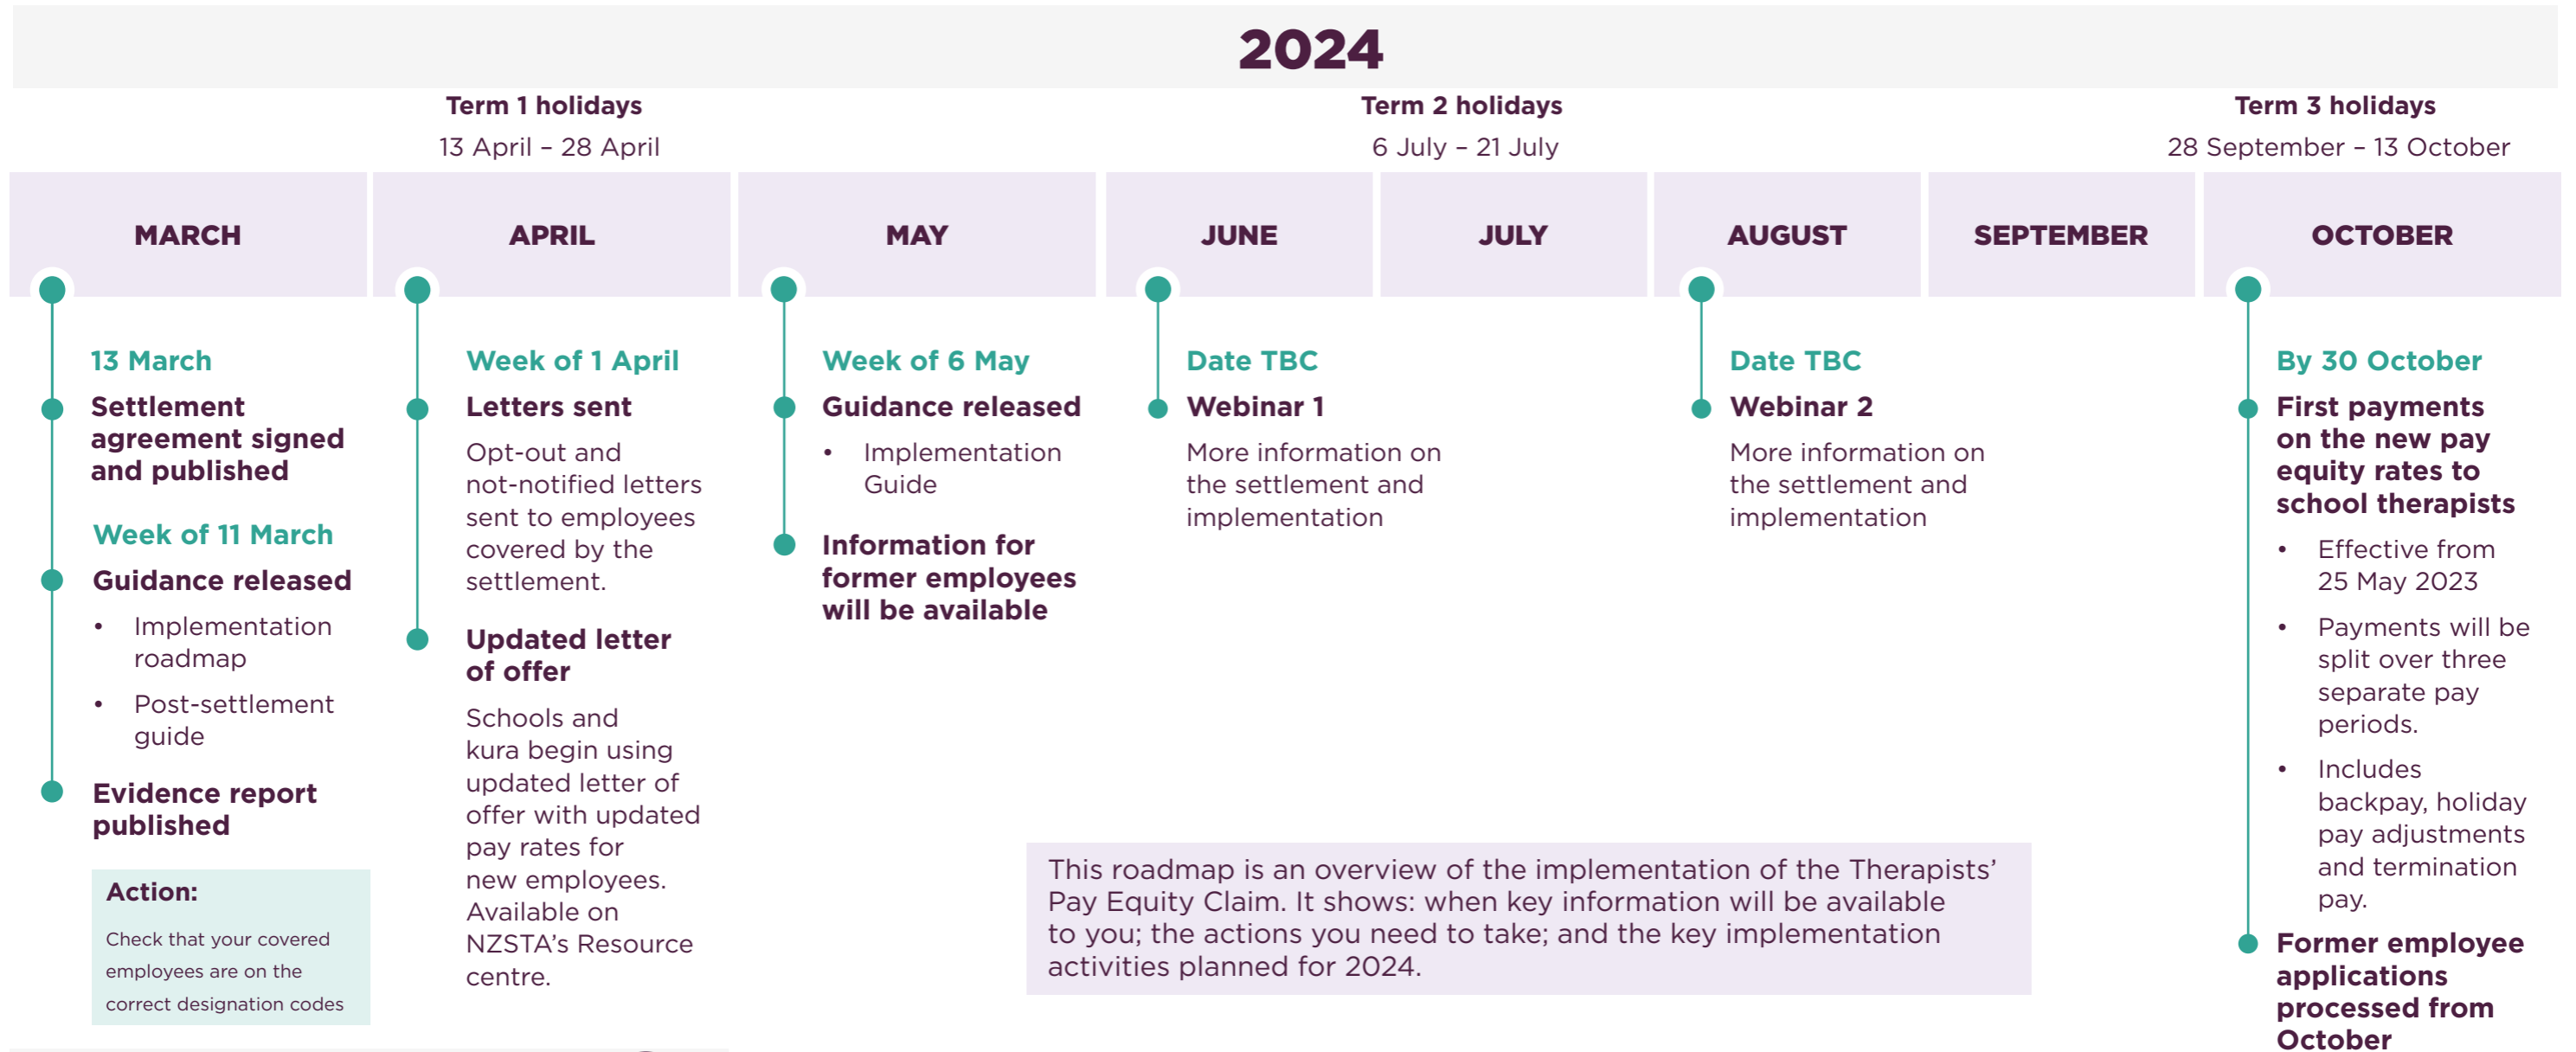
2024

Term 1 holidays
13 April – 28 April

Term 2 holidays
6 July – 21 July

Term 3 holidays
28 September – 13 October

| MARCH | APRIL | MAY | JUNE | JULY | AUGUST | SEPTEMBER | OCTOBER |
|---|---|---|---|---|---|---|---|

13 March
Settlement agreement signed and published

Week of 11 March
Guidance released
• Implementation roadmap
• Post-settlement guide

Evidence report published

Action:
Check that your covered employees are on the correct designation codes

Week of 1 April
Letters sent
Opt-out and not-notified letters sent to employees covered by the settlement.

Updated letter of offer
Schools and kura begin using updated letter of offer with updated pay rates for new employees. Available on NZSTA's Resource centre.

Week of 6 May
Guidance released
• Implementation Guide

Information for former employees will be available

Date TBC
Webinar 1
More information on the settlement and implementation

Date TBC
Webinar 2
More information on the settlement and implementation

By 30 October
First payments on the new pay equity rates to school therapists
• Effective from 25 May 2023
• Payments will be split over three separate pay periods.
• Includes backpay, holiday pay adjustments and termination pay.

Former employee applications processed from October

This roadmap is an overview of the implementation of the Therapists' Pay Equity Claim. It shows: when key information will be available to you; the actions you need to take; and the key implementation activities planned for 2024.